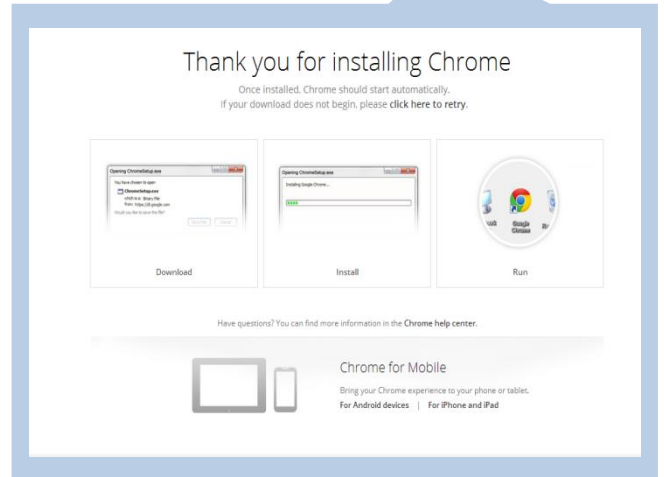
Thank you for installing Chrome

Once installed, Chrome should start automatically.
If your download does not begin, please click here to retry.

Opening ChromeSetup.exe
You have chosen to open:
ChromeSetup.exe
which is: Binary File
from: https://dl.google.com
Would you like to save this file?
Save File Cancel

Download

Opening ChromeSetup.exe
Installing Google Chrome...

Install

Google Chrome

Run

Have questions? You can find more information in the Chrome help center.

Chrome for Mobile

Bring your Chrome experience to your phone or tablet.
For Android devices | For iPhone and iPad